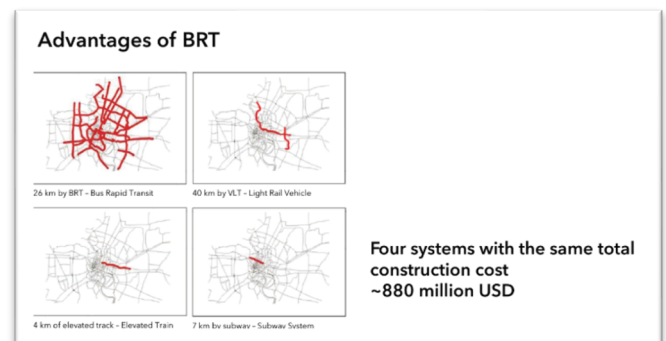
Advantages of BRT

26 km by BRT – Bus Rapid Transit

40 km by VLT – Light Rail Vehicle

4 km of elevated track – Elevated Train

7 km by subway – Subway System

Four systems with the same total construction cost
~880 million USD